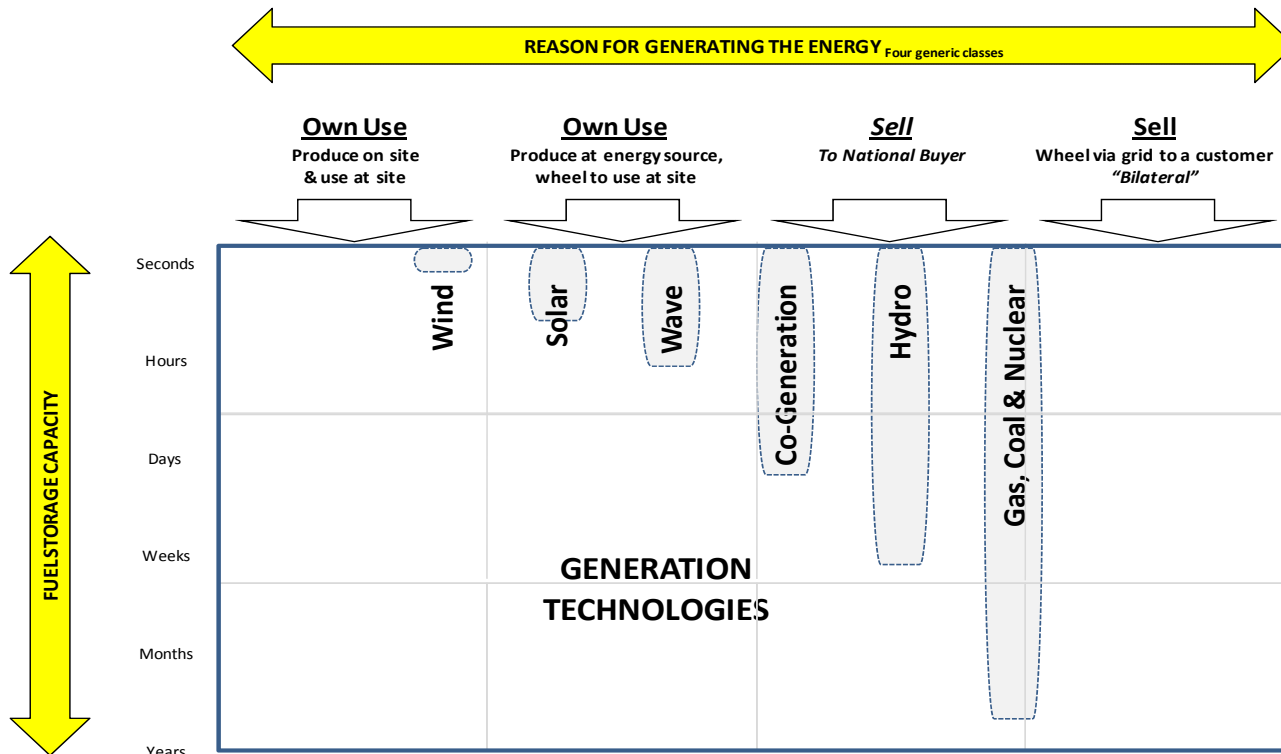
REASON FOR GENERATING THE ENERGY Four generic classes

Own Use
Produce on site & use at site

Own Use
Produce at energy source, wheel to use at site

Sell
To National Buyer

Sell
Wheel via grid to a customer "Bilateral"

FUELSTORAGE CAPACITY

Seconds

Hours

Days

Weeks

Months

Years

Wind

Solar

Wave

Co-Generation

Hydro

Gas, Coal & Nuclear

GENERATION TECHNOLOGIES